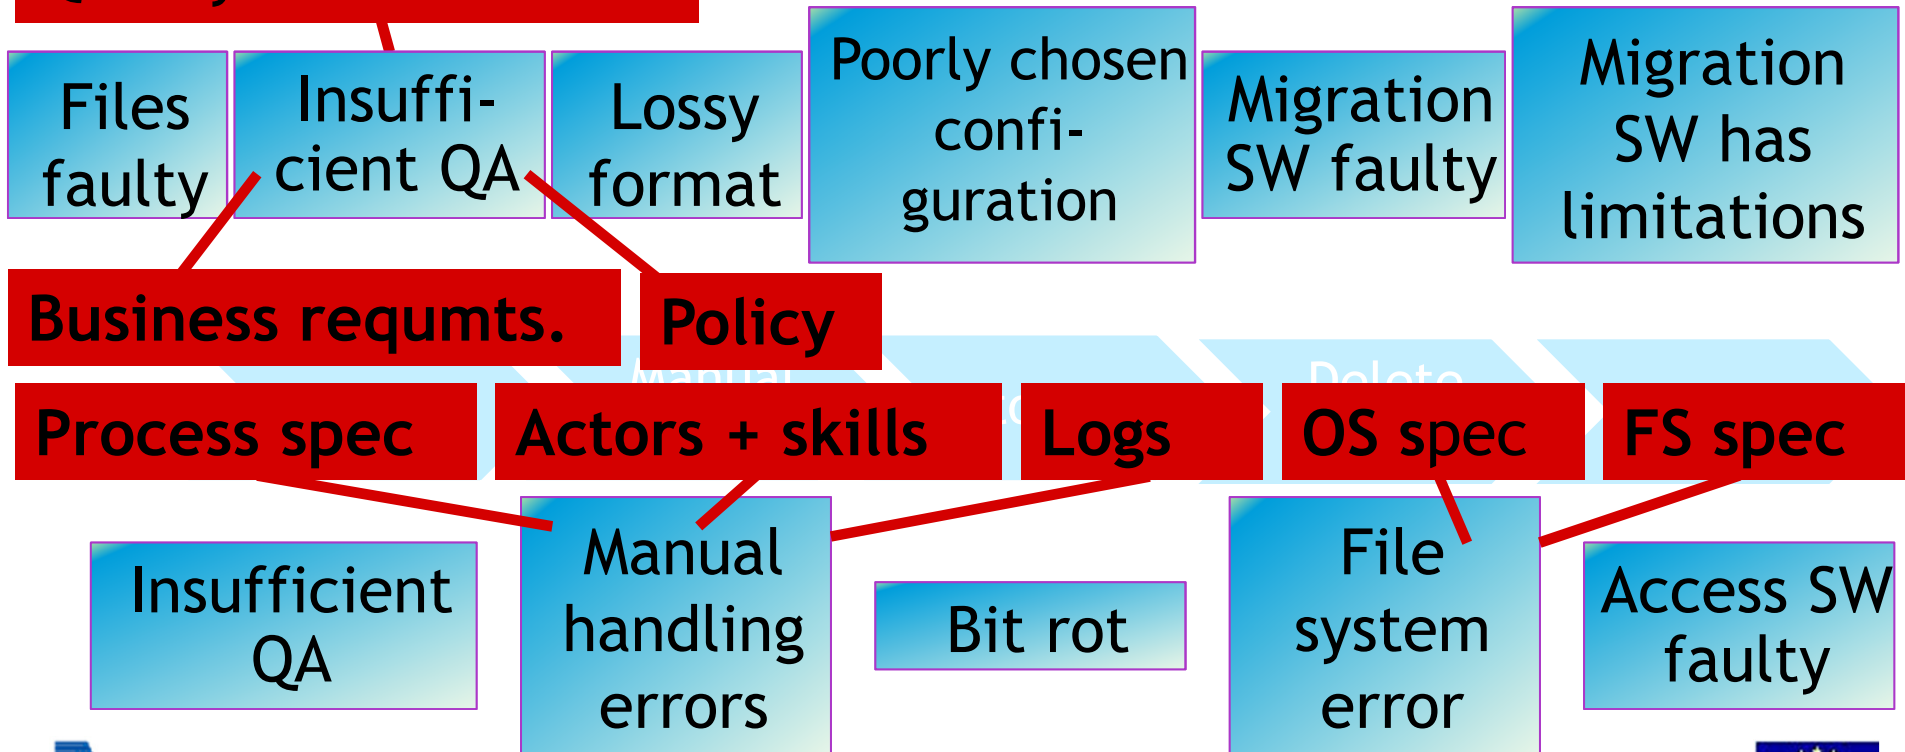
Files faulty

Insufficient QA

Lossy format

Poorly chosen configuration

Migration SW faulty

Migration SW has limitations

Business requmts.

Policy

Process spec

Actors + skills

Logs

OS spec

FS spec

Insufficient QA

Manual handling errors

Bit rot

File system error

Access SW faulty